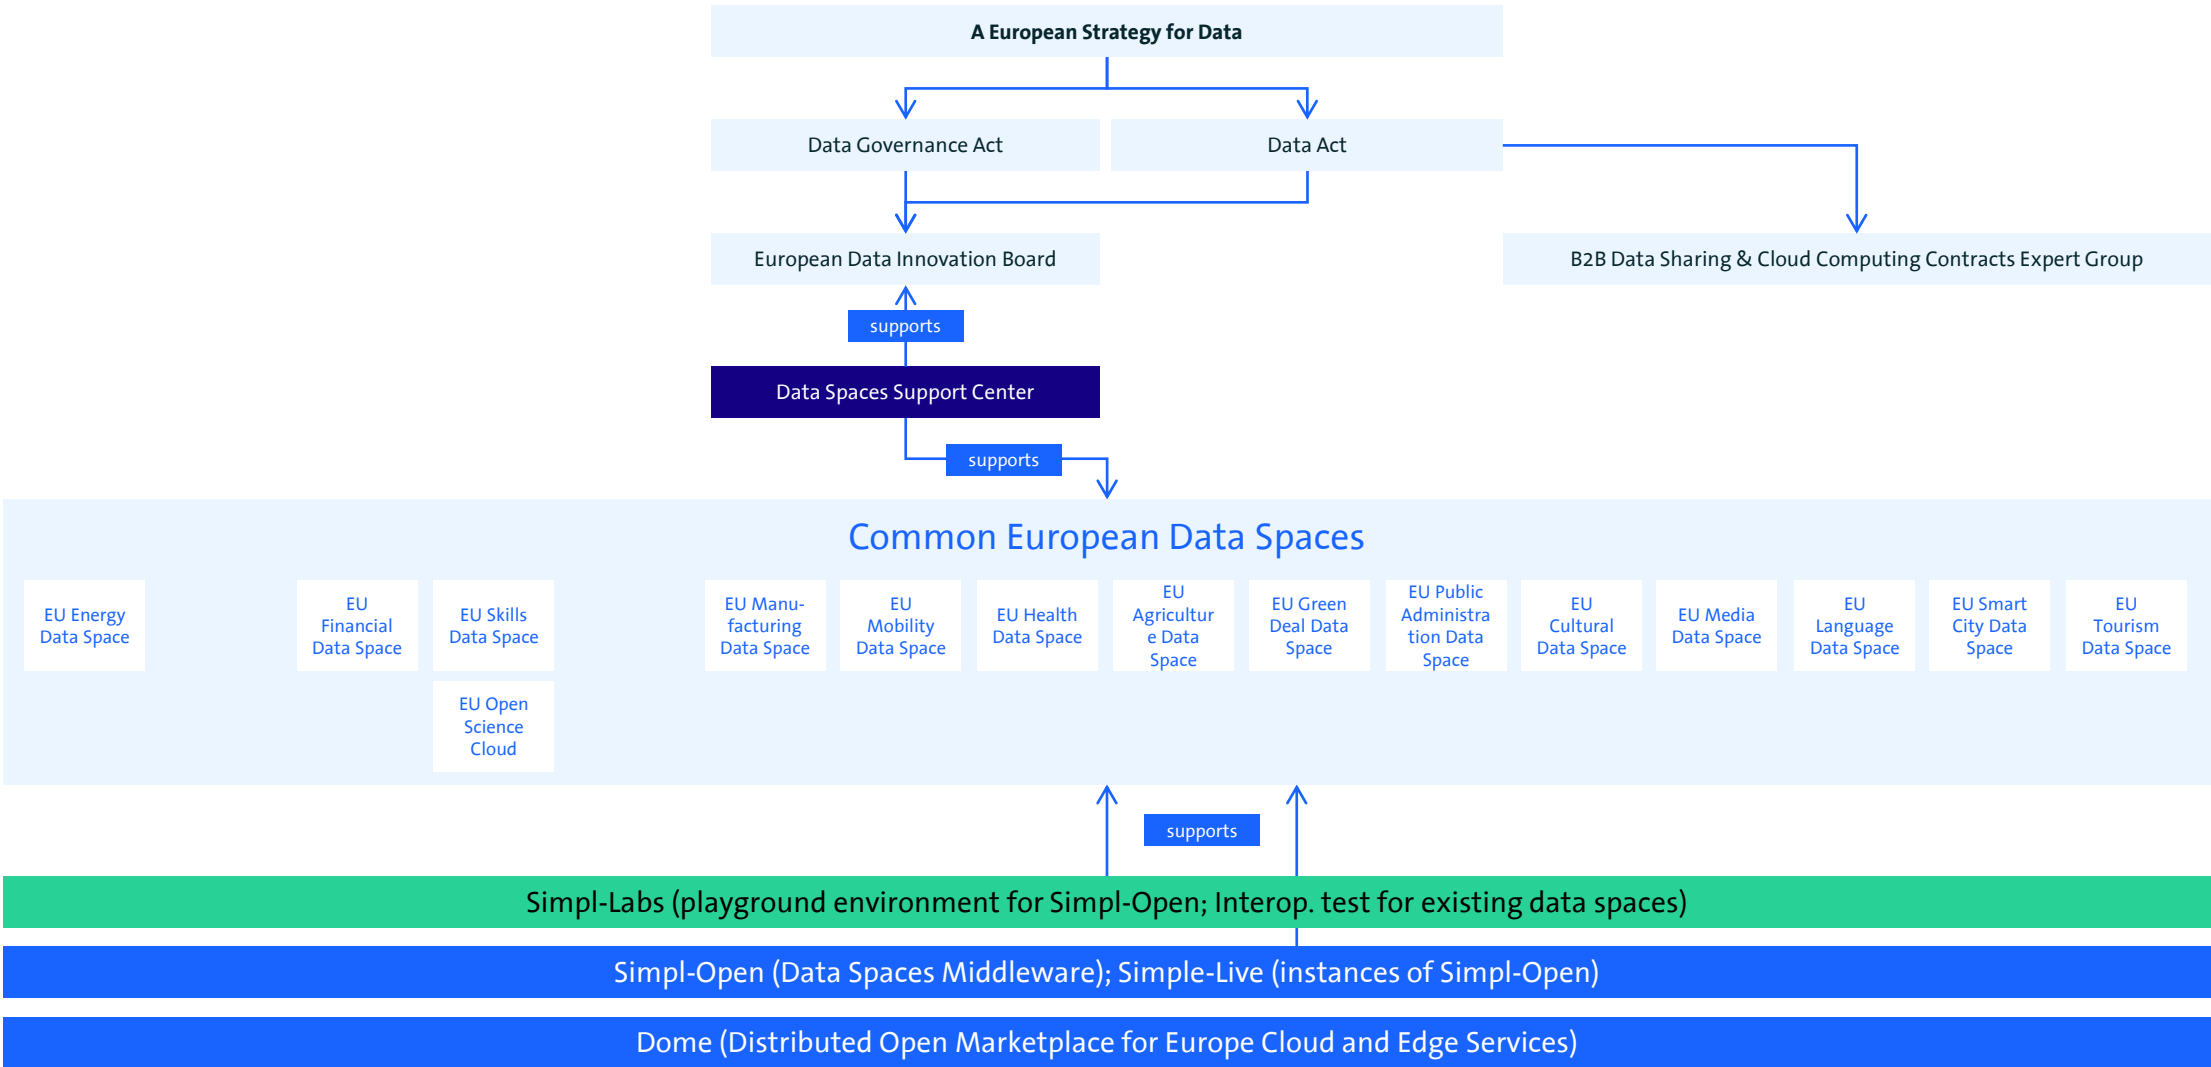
A European Strategy for Data

Data Governance Act

Data Act

European Data Innovation Board

B2B Data Sharing & Cloud Computing Contracts Expert Group

supports

Data Spaces Support Center

supports

Common European Data Spaces

EU Energy Data Space

EU Financial Data Space

EU Skills Data Space

EU Open Science Cloud

EU Manu-facturing Data Space

EU Mobility Data Space

EU Health Data Space

EU Agricultur e Data Space

EU Green Deal Data Space

EU Public Administra tion Data Space

EU Cultural Data Space

EU Media Data Space

EU Language Data Space

EU Smart City Data Space

EU Tourism Data Space

supports

Simpl-Labs (playground environment for Simpl-Open; Interop. test for existing data spaces)

Simpl-Open (Data Spaces Middleware); Simple-Live (instances of Simpl-Open)

Dome (Distributed Open Marketplace for Europe Cloud and Edge Services)